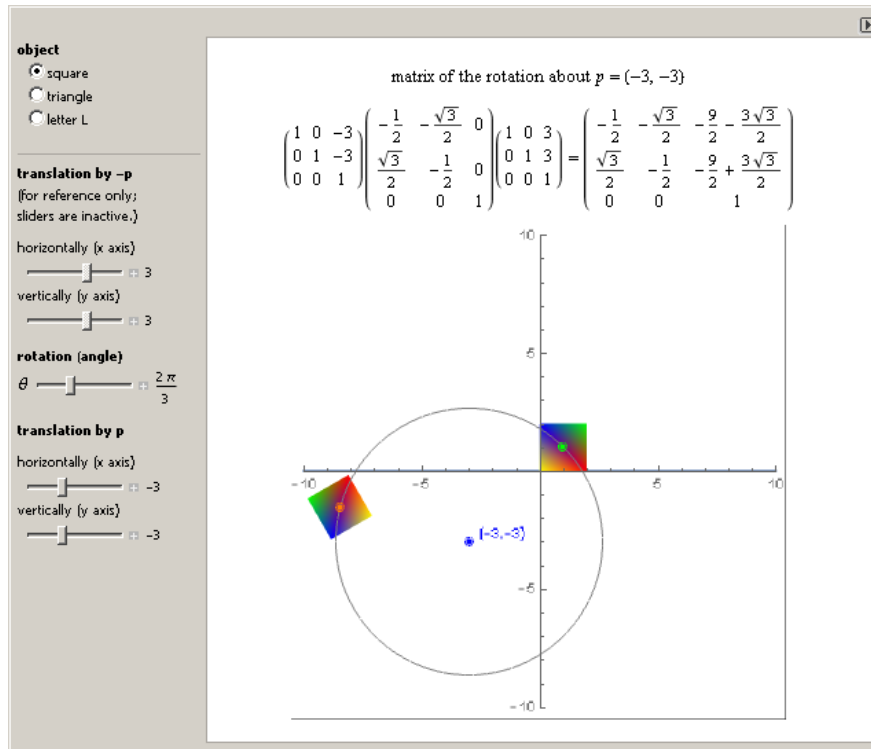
object
square
triangle
letter L

translation by −p
(for reference only; sliders are inactive.)
horizontally (x axis)
3
vertically (y axis)
3

rotation (angle)
$\theta$ $\frac{2\pi}{3}$

translation by p
horizontally (x axis)
−3
vertically (y axis)
−3

matrix of the rotation about $p = \{-3, -3\}$

$\begin{pmatrix} 1 & 0 & -3 \\ 0 & 1 & -3 \\ 0 & 0 & 1 \end{pmatrix} \begin{pmatrix} -\frac{1}{2} & -\frac{\sqrt{3}}{2} & 0 \\ \frac{\sqrt{3}}{2} & -\frac{1}{2} & 0 \\ 0 & 0 & 1 \end{pmatrix} \begin{pmatrix} 1 & 0 & 3 \\ 0 & 1 & 3 \\ 0 & 0 & 1 \end{pmatrix} = \begin{pmatrix} -\frac{1}{2} & -\frac{\sqrt{3}}{2} & -\frac{9}{2} - \frac{3\sqrt{3}}{2} \\ \frac{\sqrt{3}}{2} & -\frac{1}{2} & -\frac{9}{2} + \frac{3\sqrt{3}}{2} \\ 0 & 0 & 1 \end{pmatrix}$

10
5
−10
−5
5
10
{−3, −3}
−5
−10